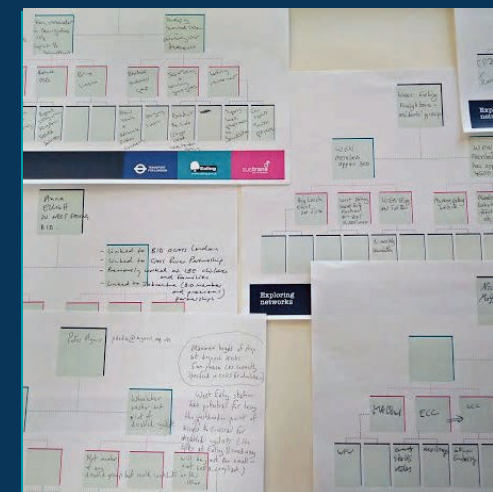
Anne Elliott
Linked to BID across London
Linked to Crane River Partnership
Recently worked on LEE children and families
Linked to Subsubria (80 member and personal) partnerships

Exploring networks

Exploring networks

MACLeel
ECC
LES

sustrans
Ealing